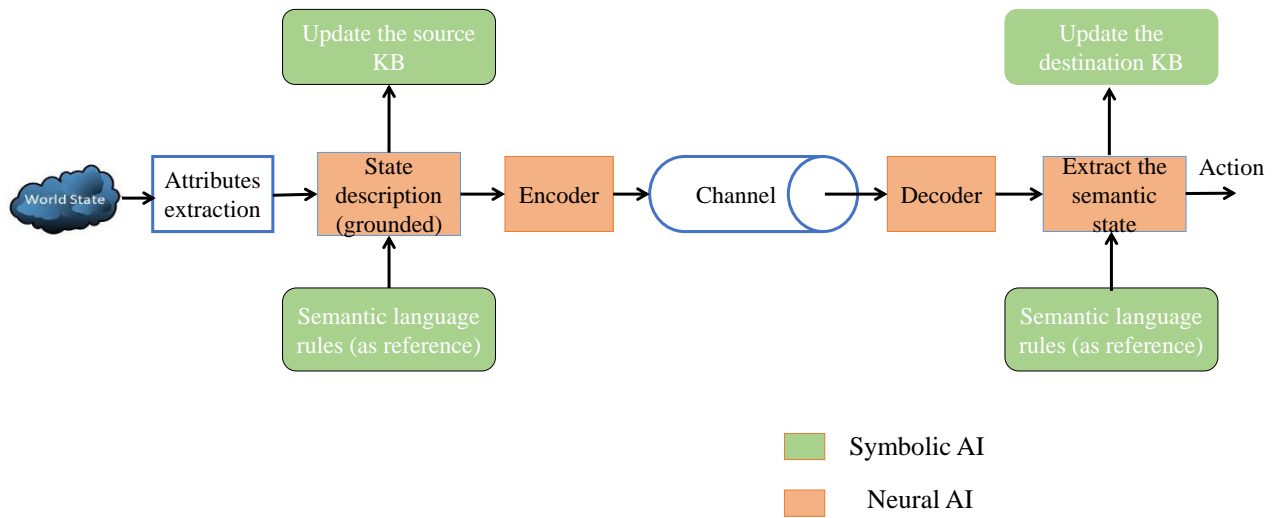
Update the source KB

Update the destination KB

World State

Attributes extraction

State description (grounded)

Encoder

Channel

Decoder

Extract the semantic state

Action

Semantic language rules (as reference)

Semantic language rules (as reference)

Symbolic AI

Neural AI